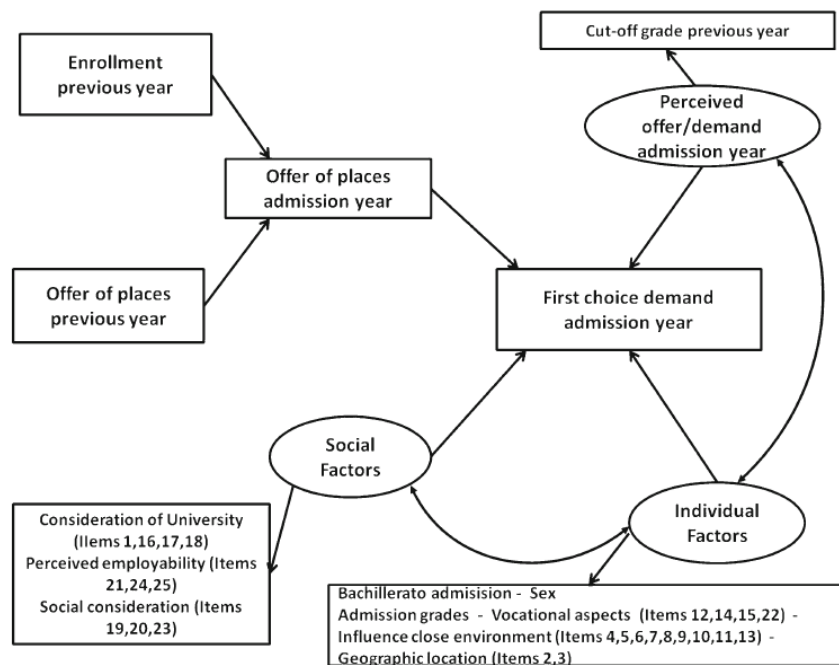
Cut-off grade previous year

Enrollment previous year

Perceived offer/demand admission year

Offer of places admission year

Offer of places previous year

First choice demand admission year

Social Factors

Individual Factors

Consideration of University (Items 1,16,17,18)
Perceived employability (Items 21,24,25)
Social consideration (Items 19,20,23)

Bachillerato admisision - Sex
Admission grades - Vocational aspects (Items 12,14,15,22) -
Influence close environment (Items 4,5,6,7,8,9,10,11,13) -
Geographic location (Items 2,3)